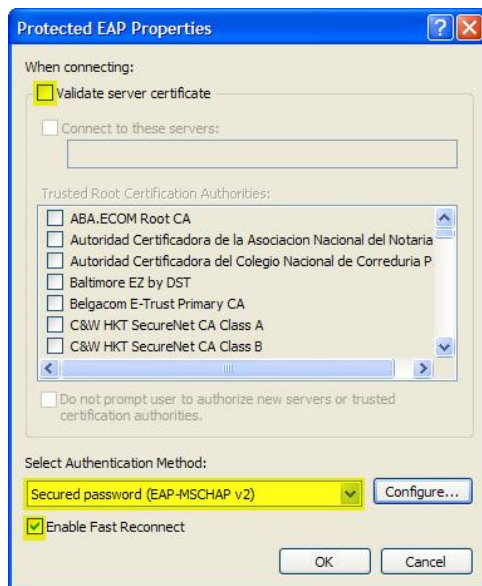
Protected EAP Properties

When connecting:

Validate server certificate

Connect to these servers:

Trusted Root Certification Authorities:

ABA.ECOM Root CA
Autoridad Certificadora de la Asociacion Nacional del Notaria
Autoridad Certificadora del Colegio Nacional de Correduria P
Baltimore EZ by DST
Belgacom E-Trust Primary CA
C&W HKT SecureNet CA Class A
C&W HKT SecureNet CA Class B

Do not prompt user to authorize new servers or trusted certification authorities.

Select Authentication Method:

Secured password (EAP-MSCHAP v2)

Configure...

Enable Fast Reconnect

OK

Cancel